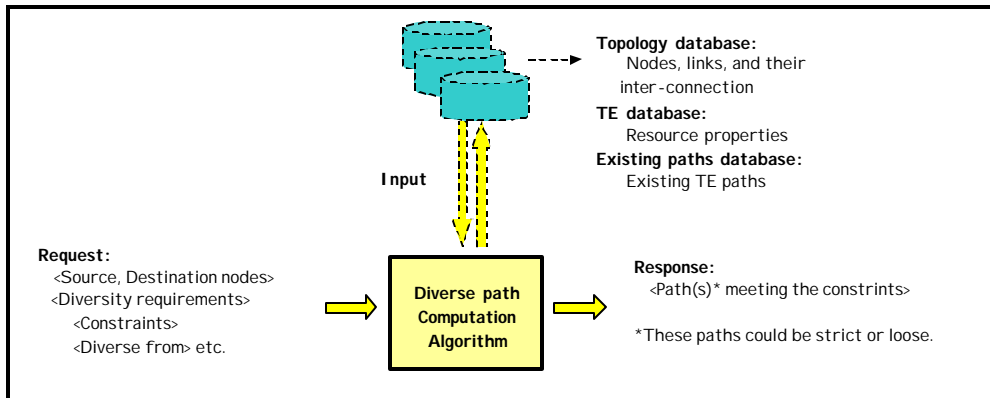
Topology database:
Nodes, links, and their inter-connection

TE database:
Resource properties

Existing paths database:
Existing TE paths

Input

Request:
<Source, Destination nodes>
<Diversity requirements>
<Constraints>
<Diverse from> etc.

Diverse path Computation Algorithm

Response:
<Path(s)* meeting the constrints>

*These paths could be strict or loose.